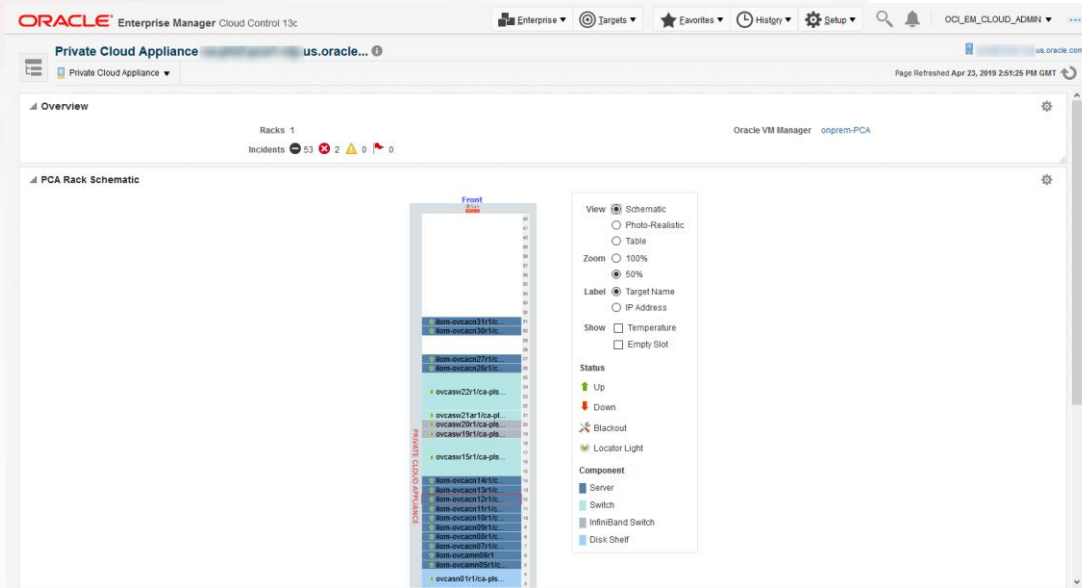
ORACLE Enterprise Manager Cloud Control 13c

Enterprise ▾ Targets ▾ Favorites ▾ History ▾ Setup ▾ OCI_EM_CLOUD_ADMIN ▾

Private Cloud Appliance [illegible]us.oracle...

Private Cloud Appliance ▾

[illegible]us.oracle.com

Page Refreshed Apr 23, 2019 2:51:26 PM GMT

Overview

Racks 1

Incidents 53 2 0 0

Oracle VM Manager onprem-PCA

PCA Rack Schematic

Front

PRIVATE CLOUD APPLIANCE

ilom-ovcacn31r1/c...
ilom-ovcacn30r1/c...
ilom-ovcacn27r1/c...
ilom-ovcacn26r1/c...
ovcasw22r1/ca-pls...
ovcasw21ar1/ca-pl...
ovcasw20r1/ca-pls...
ovcasw19r1/ca-pls...
ovcasw15r1/ca-pls...
ilom-ovcacn14r1/c...
ilom-ovcacn13r1/c...
ilom-ovcacn12r1/c...
ilom-ovcacn11r1/c...
ilom-ovcacn10r1/c...
ilom-ovcacn09r1/c...
ilom-ovcacn08r1/c...
ilom-ovcacn07r1/c...
ilom-ovcamn06r1
ilom-ovcamn05r1/c...
ovcasn01r1/ca-pls...

View Schematic
Photo-Realistic
Table
Zoom 100%
50%
Label Target Name
IP Address
Show Temperature
Empty Slot

Status
Up
Down
Blackout
Locator Light

Component
Server
Switch
InfiniBand Switch
Disk Shelf